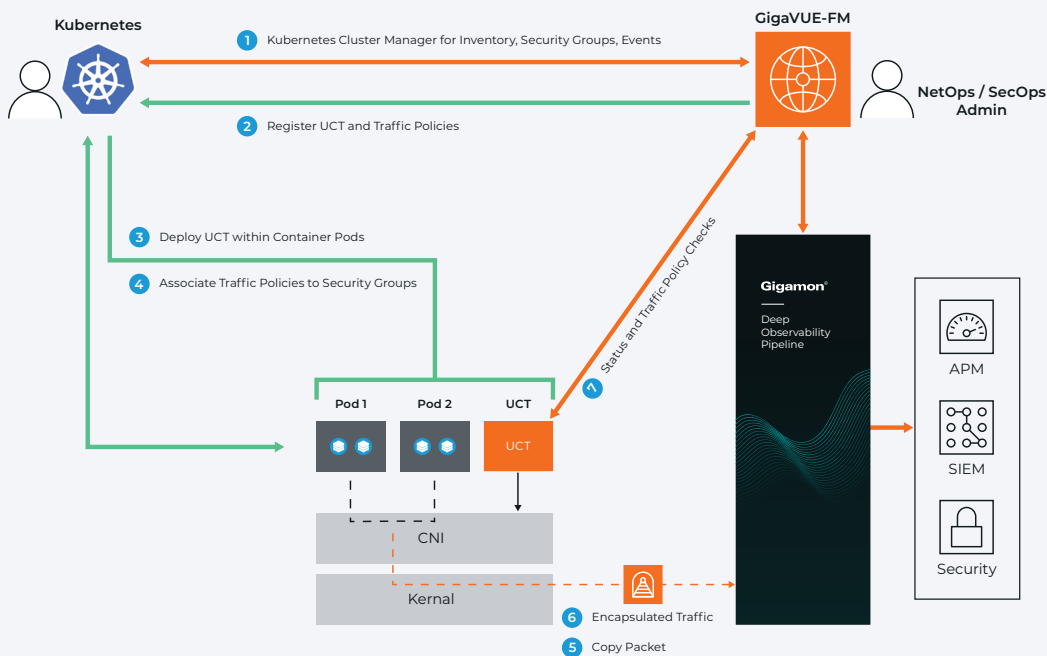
Kubernetes

1 Kubernetes Cluster Manager for Inventory, Security Groups, Events

GigaVUE-FM

NetOps / SecOps Admin

2 Register UCT and Traffic Policies

3 Deploy UCT within Container Pods

4 Associate Traffic Policies to Security Groups

7 Status and Traffic Policy Checks

Gigamon®

Deep Observability Pipeline

APM

SIEM

Security

Pod 1

Pod 2

UCT

UCT

CNI

Kernal

6 Encapsulated Traffic

5 Copy Packet